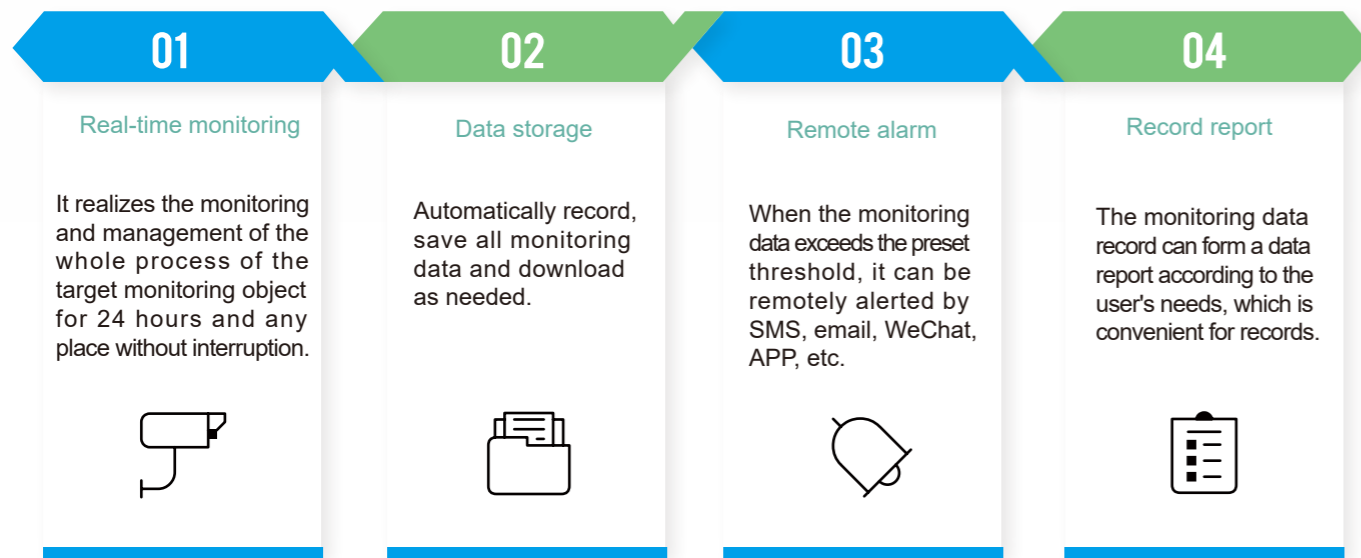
01

Real-time monitoring

It realizes the monitoring and management of the whole process of the target monitoring object for 24 hours and any place without interruption.

02

Data storage

Automatically record, save all monitoring data and download as needed.

03

Remote alarm

When the monitoring data exceeds the preset threshold, it can be remotely alerted by SMS, email, WeChat, APP, etc.

04

Record report

The monitoring data record can form a data report according to the user's needs, which is convenient for records.